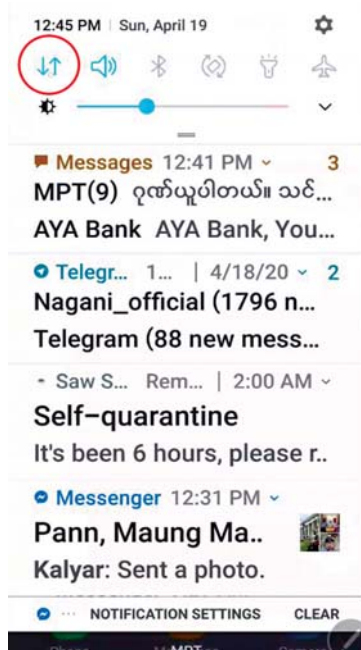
12:45 PM | Sun, April 19

Messages 12:41 PM 3
MPT(9) ဂုဏ်ယူပါတယ်။ သင်...
AYA Bank AYA Bank, You...

Telegr... 1... | 4/18/20 2
Nagani_official (1796 n...
Telegram (88 new mess...

Saw S... Rem... | 2:00 AM
Self-quarantine
It's been 6 hours, please r..

Messenger 12:31 PM
Pann, Maung Ma..
Kalyar: Sent a photo.

NOTIFICATION SETTINGS CLEAR